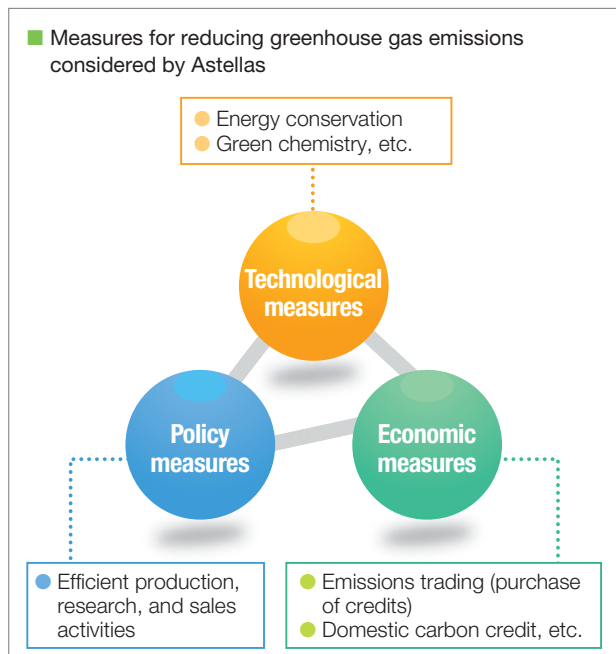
Measures for reducing greenhouse gas emissions considered by Astellas

Energy conservation
Green chemistry, etc.

Technological measures

Policy measures

Economic measures

Efficient production, research, and sales activities

Emissions trading (purchase of credits)
Domestic carbon credit, etc.